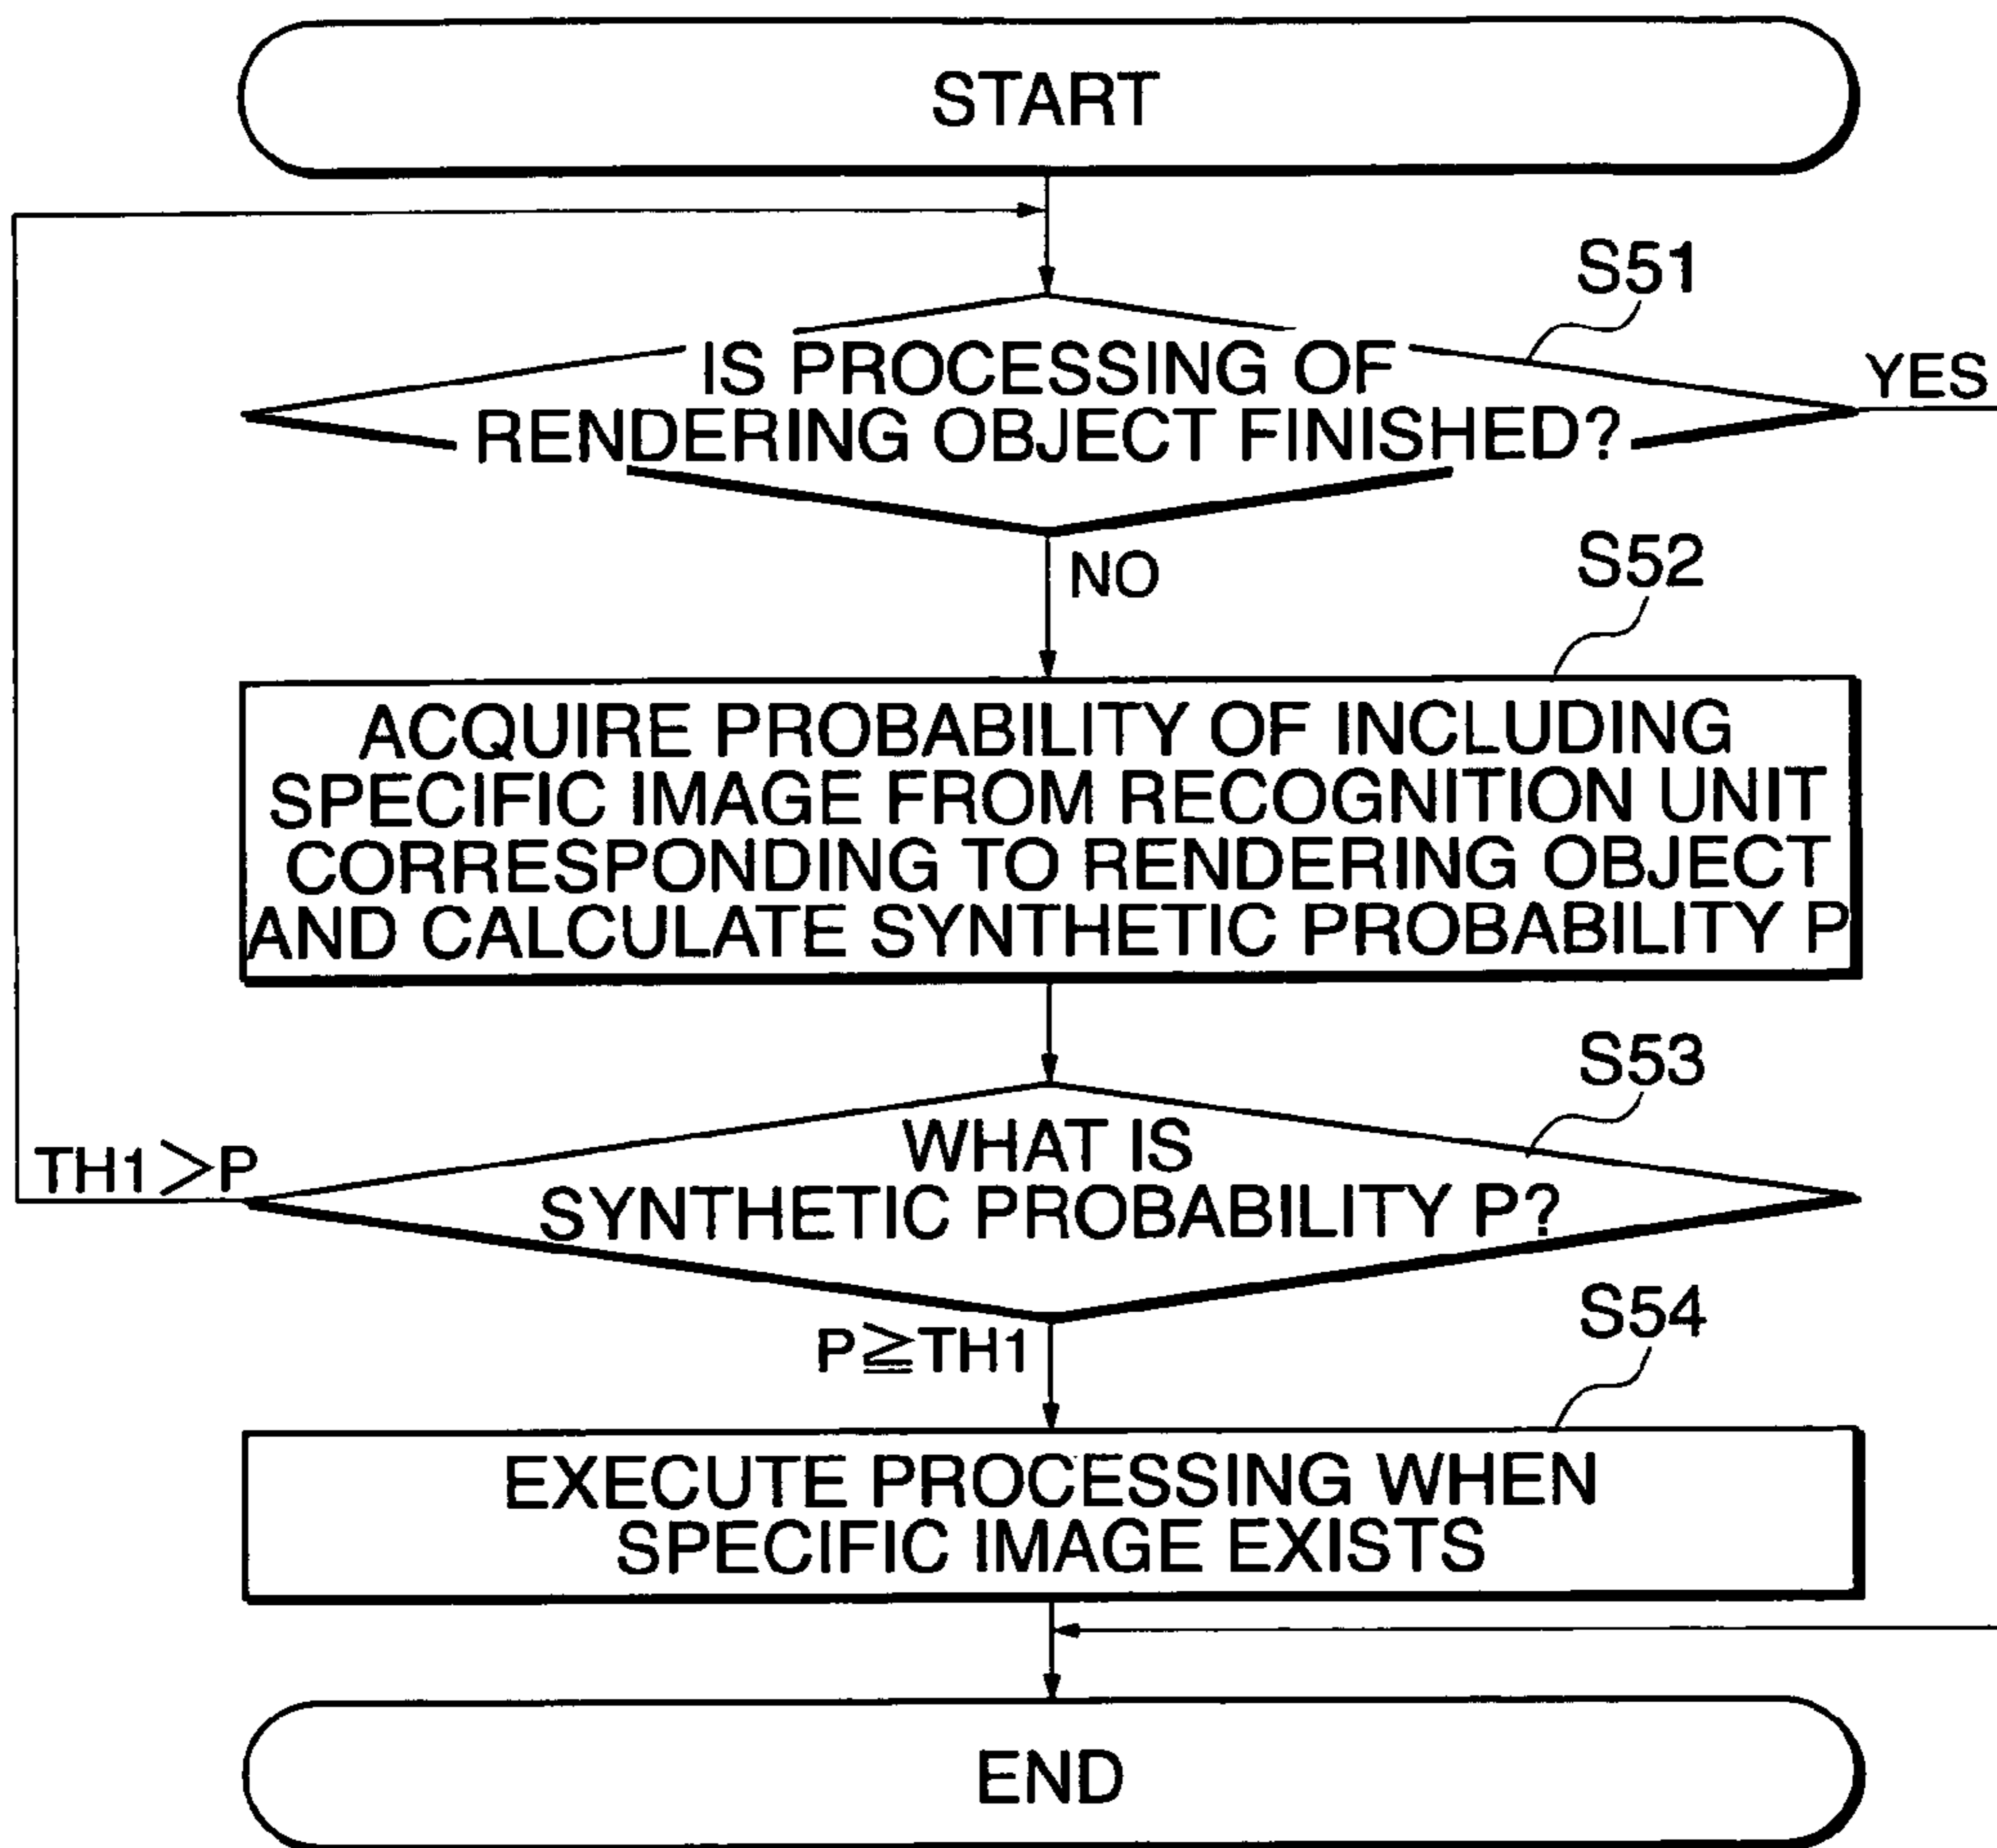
START

S51

IS PROCESSING OF RENDERING OBJECT FINISHED?

YES

NO

S52

ACQUIRE PROBABILITY OF INCLUDING SPECIFIC IMAGE FROM RECOGNITION UNIT CORRESPONDING TO RENDERING OBJECT AND CALCULATE SYNTHETIC PROBABILITY P

S53

TH1>P

WHAT IS SYNTHETIC PROBABILITY P?

P≧TH1

S54

EXECUTE PROCESSING WHEN SPECIFIC IMAGE EXISTS

END